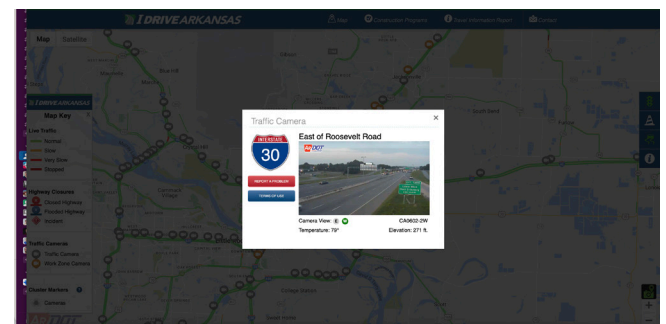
IDRIVEARKANSAS

Map

Construction Projects

Travel Information Report

Contact

Map Satellite

IDRIVEARKANSAS

Map Key

Live Traffic

Normal

Slow

Very Slow

Stopped

Highway Closures

Closed Highway

Flooded Highway

Incident

Traffic Cameras

Traffic Camera

Work Zone Camera

Cluster Markers

Cameras

Traffic Camera

×

INTERSTATE

30

REPORT A PROBLEM

TERMS OF USE

East of Roosevelt Road

ArDOT

Camera View: E

CA0602-2W

Temperature: 79°

Elevation: 271 ft.